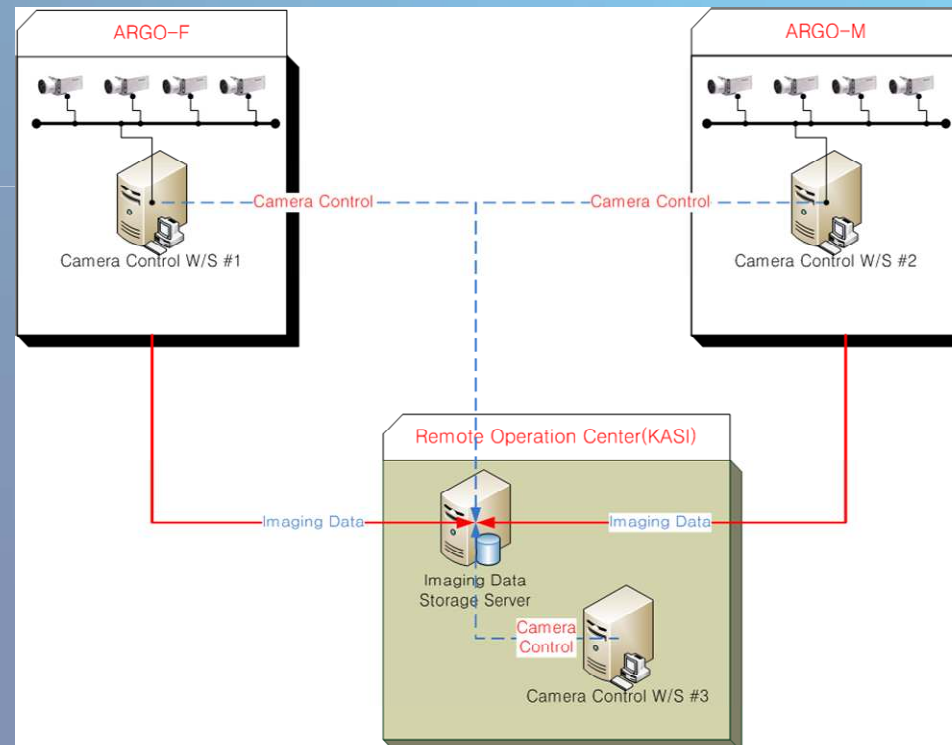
ARGO-F

Camera Control

Camera Control W/S #1

ARGO-M

Camera Control

Camera Control W/S #2

Remote Operation Center(KASI)

Imaging Data

Imaging Data

Imaging Data Storage Server

Camera Control

Camera Control W/S #3